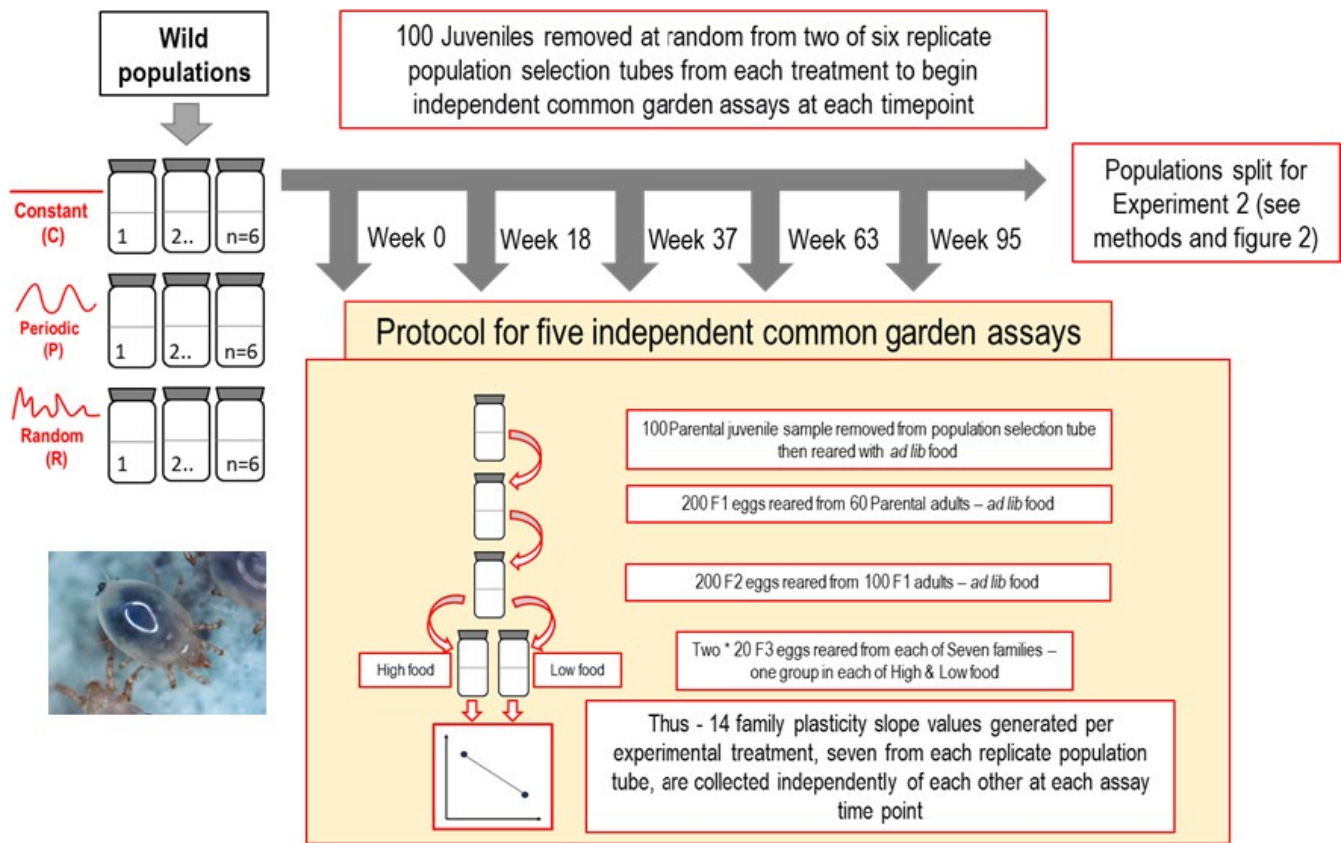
Wild populations

100 Juveniles removed at random from two of six replicate population selection tubes from each treatment to begin independent common garden assays at each timepoint

Constant (C)

1 2.. n=6

Periodic (P)

1 2.. n=6

Random (R)

1 2.. n=6

Week 0 Week 18 Week 37 Week 63 Week 95

Populations split for Experiment 2 (see methods and figure 2)

Protocol for five independent common garden assays

100 Parental juvenile sample removed from population selection tube then reared with *ad lib* food

200 F1 eggs reared from 60 Parental adults – *ad lib* food

200 F2 eggs reared from 100 F1 adults – *ad lib* food

High food

Low food

Two * 20 F3 eggs reared from each of Seven families – one group in each of High & Low food

Thus - 14 family plasticity slope values generated per experimental treatment, seven from each replicate population tube, are collected independently of each other at each assay time point